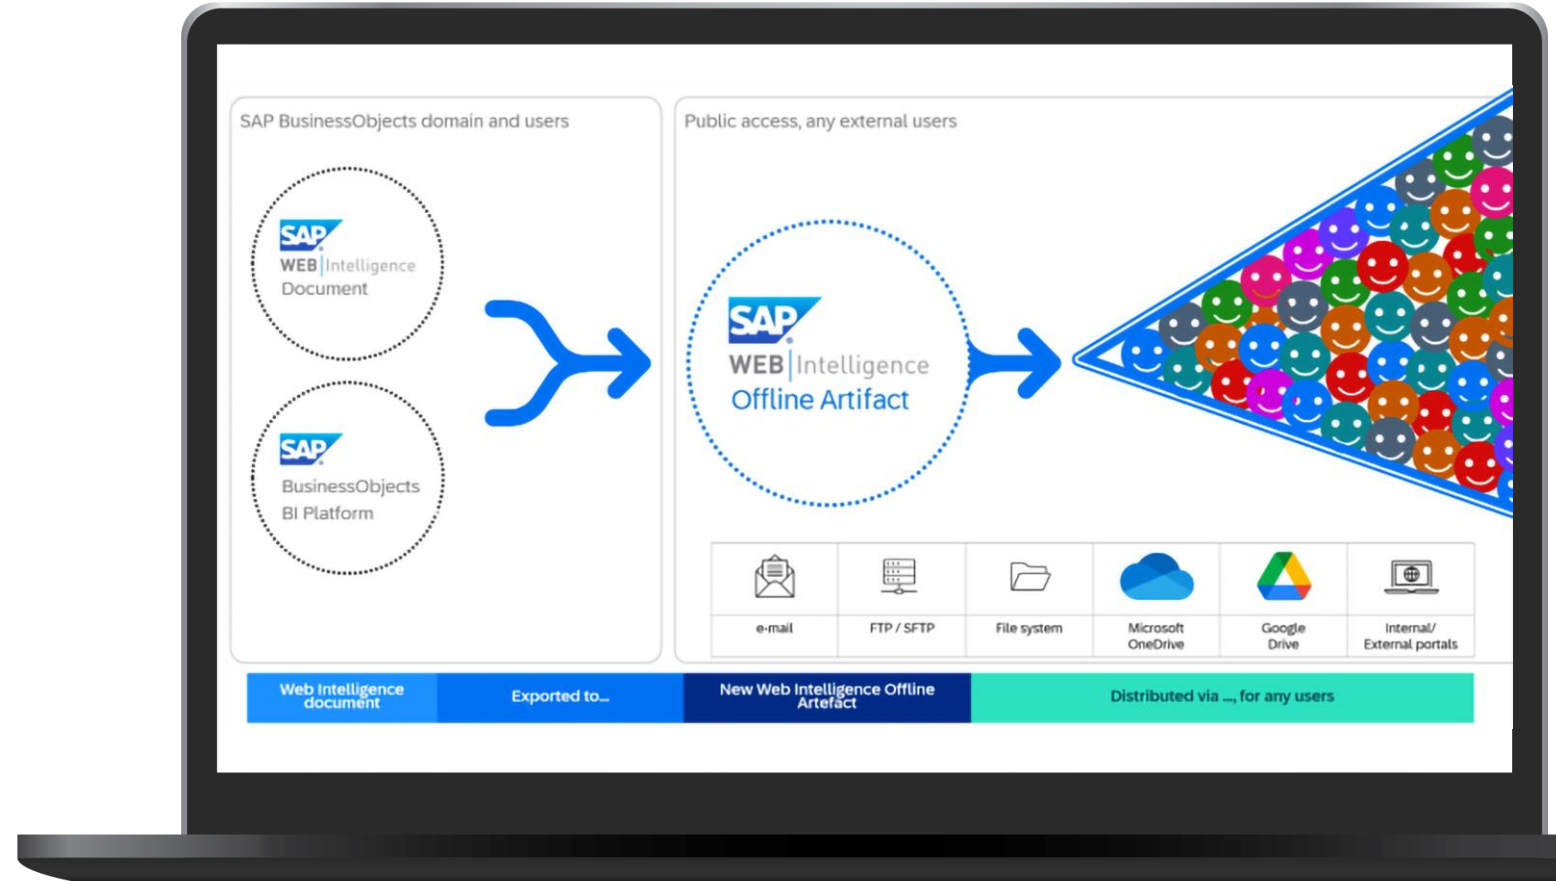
SAP BusinessObjects domain and users

SAP
WEB | Intelligence
Document

SAP
BusinessObjects
BI Platform

Public access, any external users

SAP
WEB | Intelligence
Offline Artifact

| e-mail | FTP / SFTP | File system | Microsoft OneDrive | Google Drive | Internal/ External portals |
|---|---|---|---|---|---|

Web Intelligence document | Exported to... | New Web Intelligence Offline Artefact | Distributed via ..., for any users